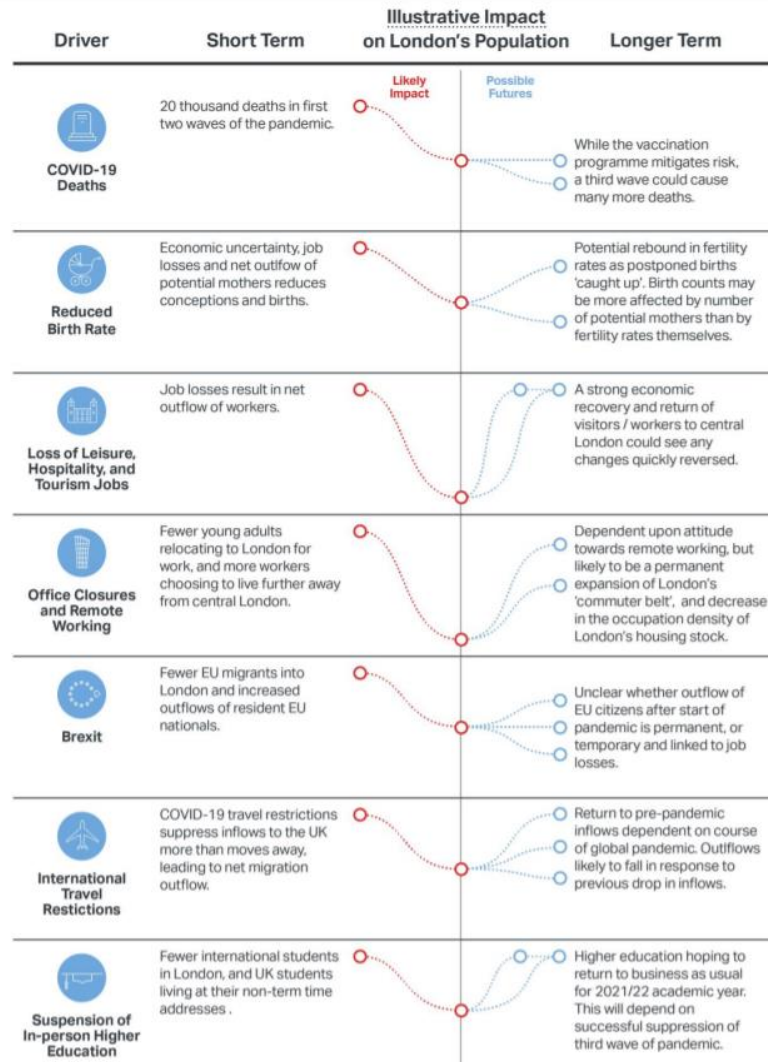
| Driver | Short Term | Illustrative Impact on London's Population | Longer Term |
|---|---|---|---|
| COVID-19 Deaths | 20 thousand deaths in first two waves of the pandemic. | Likely Impact / Possible Futures | While the vaccination programme mitigates risk, a third wave could cause many more deaths. |
| Reduced Birth Rate | Economic uncertainty, job losses and net outlfow of potential mothers reduces conceptions and births. | | Potential rebound in fertility rates as postponed births 'caught up'. Birth counts may be more affected by number of potential mothers than by fertility rates themselves. |
| Loss of Leisure, Hospitality, and Tourism Jobs | Job losses result in net outflow of workers. | | A strong economic recovery and return of visitors / workers to central London could see any changes quickly reversed. |
| Office Closures and Remote Working | Fewer young adults relocating to London for work, and a more workers choosing to live further away from central London. | | Dependent upon attitude towards remote working, but likely to be a permanent expansion of London's 'commuter belt', and decrease in the occupation density of London's housing stock. |
| Brexit | Fewer EU migrants into London and increased outflows of resident EU nationals. | | Unclear whether outflow of EU citizens after start of pandemic is permanent, or temporary and linked to job losses. |
| International Travel Restrictions | COVID-19 travel restrictions suppress inflows to the UK more than moves away, leading to net migration outflow. | | Return to pre-pandemic inflows dependent on course of global pandemic. Outflows likely to fall in response to previous drop in inflows. |
| Suspension of In-person Higher Education | Fewer international students in London, and UK students living at their non-term time addresses . | | Higher education hoping to return to business as usual for 2021/22 academic year. This will depend on successful suppression of third wave of pandemic. |